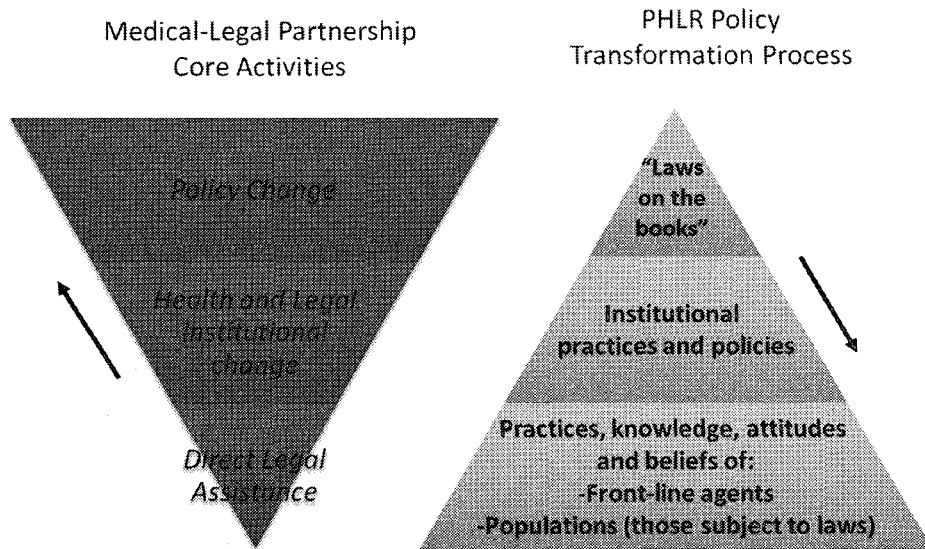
Medical-Legal Partnership Core Activities

Policy Change

Health and Legal Institutional change

Direct Legal Assistance

PHLR Policy Transformation Process

"Laws on the books"

Institutional practices and policies

Practices, knowledge, attitudes and beliefs of:
-Front-line agents
-Populations (those subject to laws)